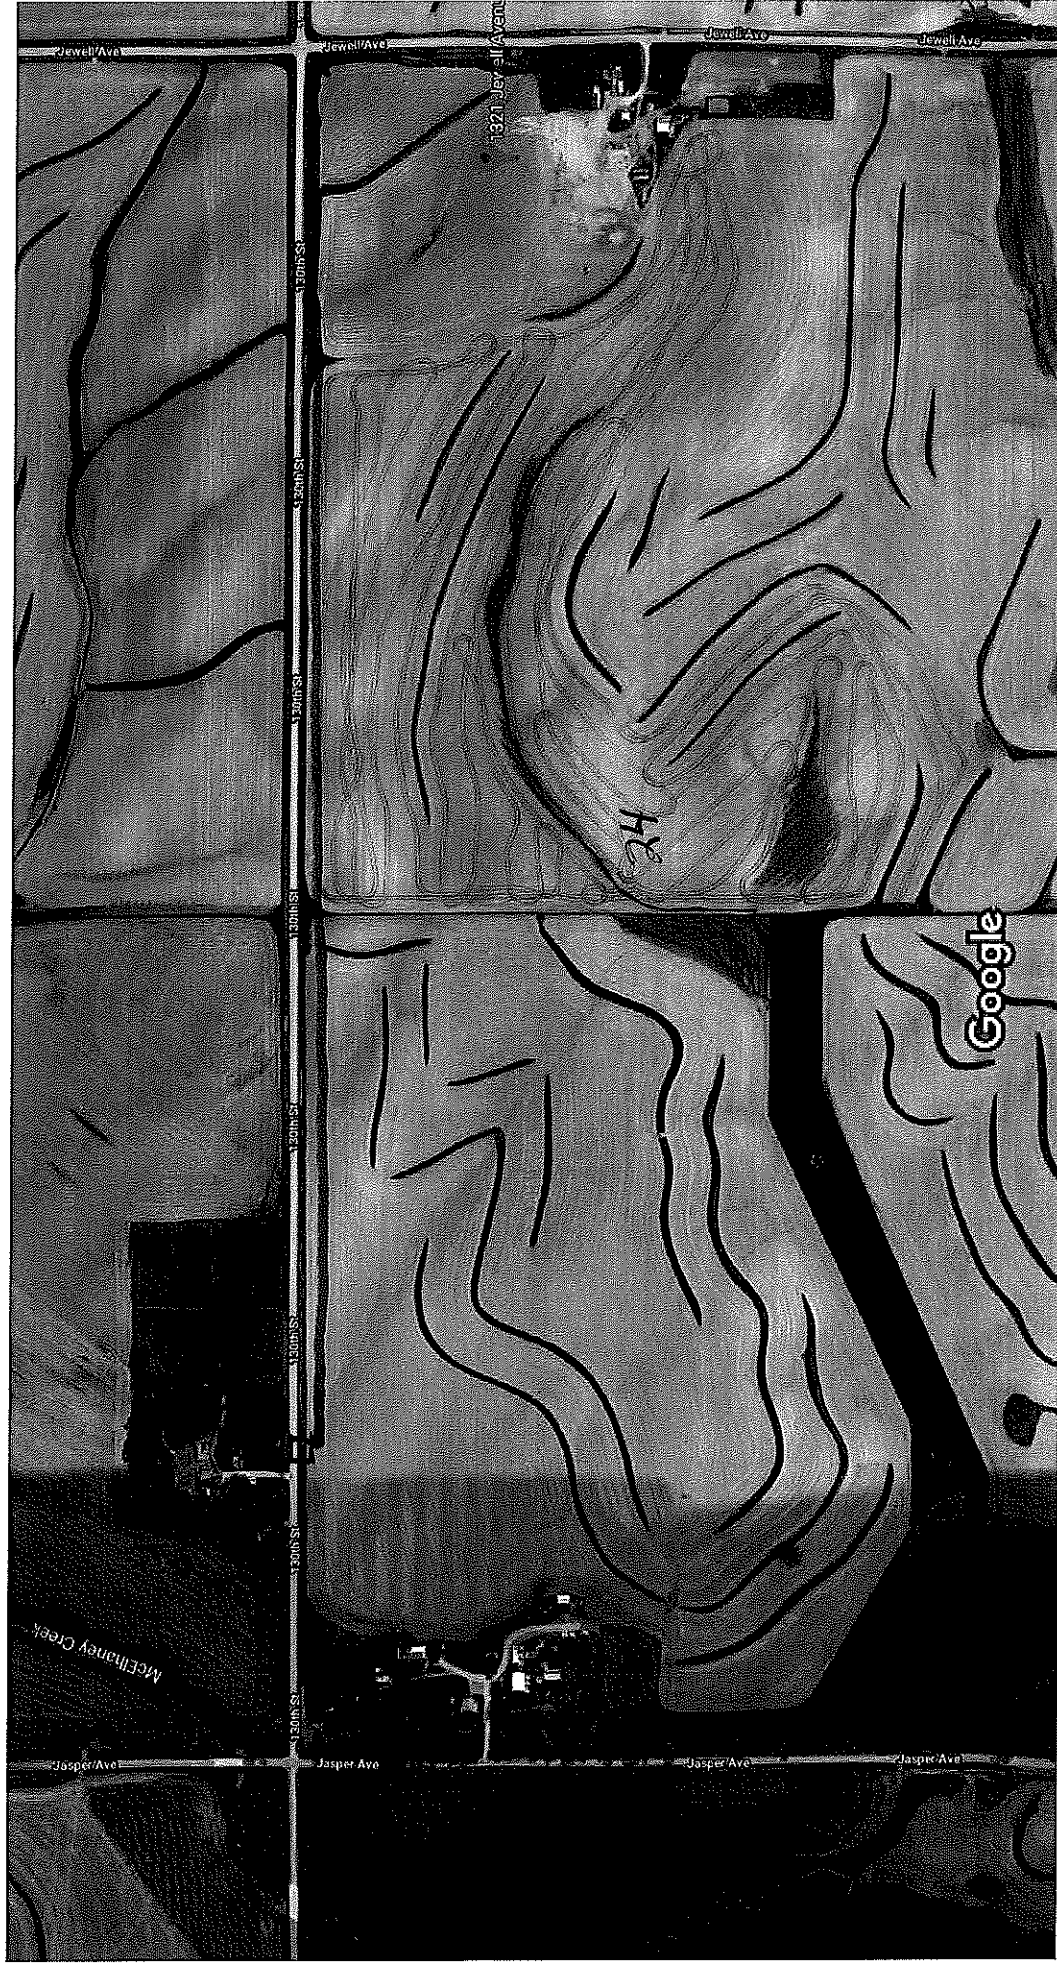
Jewell Ave
Jewell Ave
Jewell Ave
Jewell Ave
1321 Jewell Avenue
130th St
130th St
130th St
130th St
130th St
130th St
130th St
130th St
130th St
130th St
HE
Google
McElhaney Creek
Jasper Ave
Jasper Ave
Jasper Ave
Jasper Ave